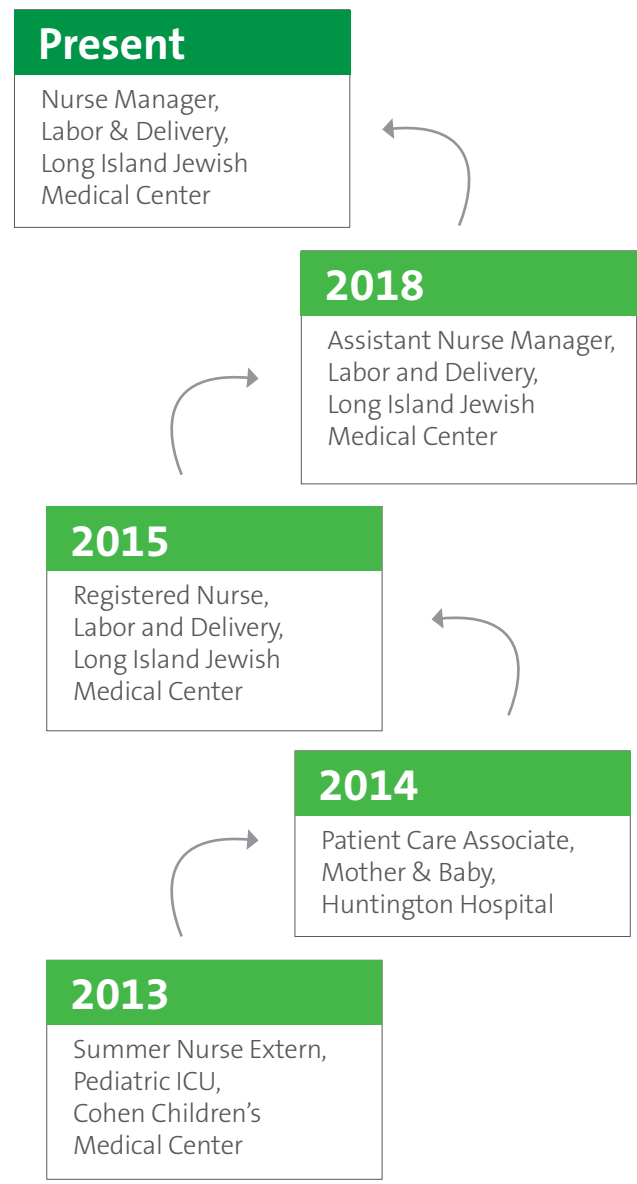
Present

Nurse Manager, Labor & Delivery, Long Island Jewish Medical Center

2018

Assistant Nurse Manager, Labor and Delivery, Long Island Jewish Medical Center

2015

Registered Nurse, Labor and Delivery, Long Island Jewish Medical Center

2014

Patient Care Associate, Mother & Baby, Huntington Hospital

2013

Summer Nurse Extern, Pediatric ICU, Cohen Children's Medical Center